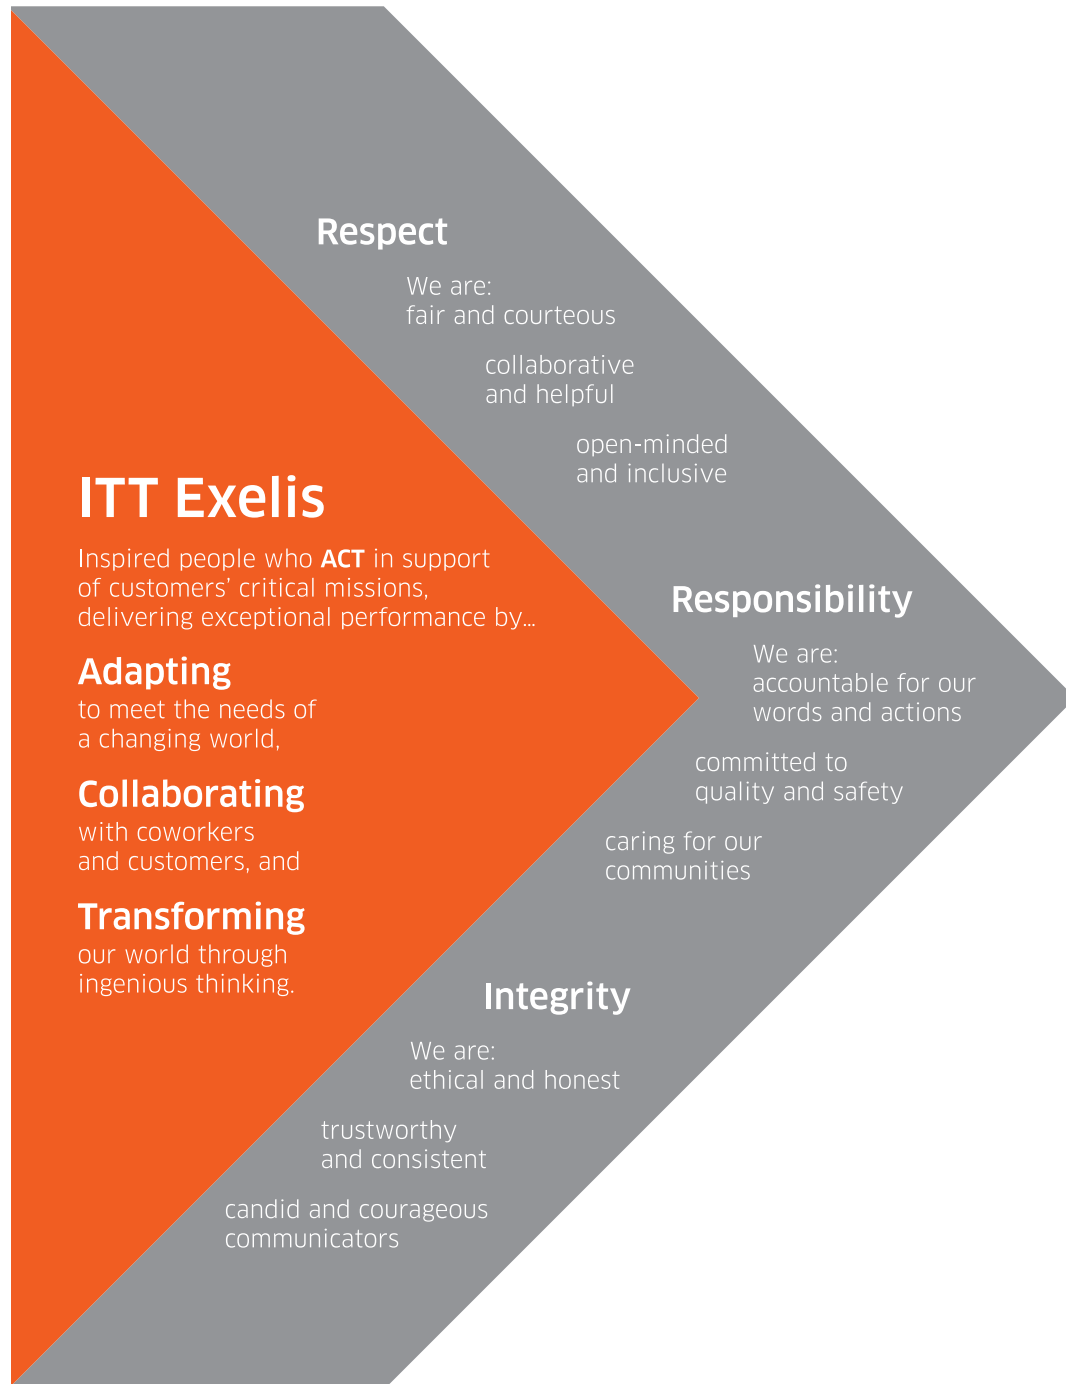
ITT Exelis

Inspired people who **ACT** in support of customers' critical missions, delivering exceptional performance by...

**Adapting**
to meet the needs of a changing world,

**Collaborating**
with coworkers and customers, and

**Transforming**
our world through ingenious thinking.

**Respect**

We are:
fair and courteous

collaborative and helpful

open-minded and inclusive

**Responsibility**

We are:
accountable for our words and actions

committed to quality and safety

caring for our communities

**Integrity**

We are:
ethical and honest

trustworthy and consistent

candid and courageous communicators